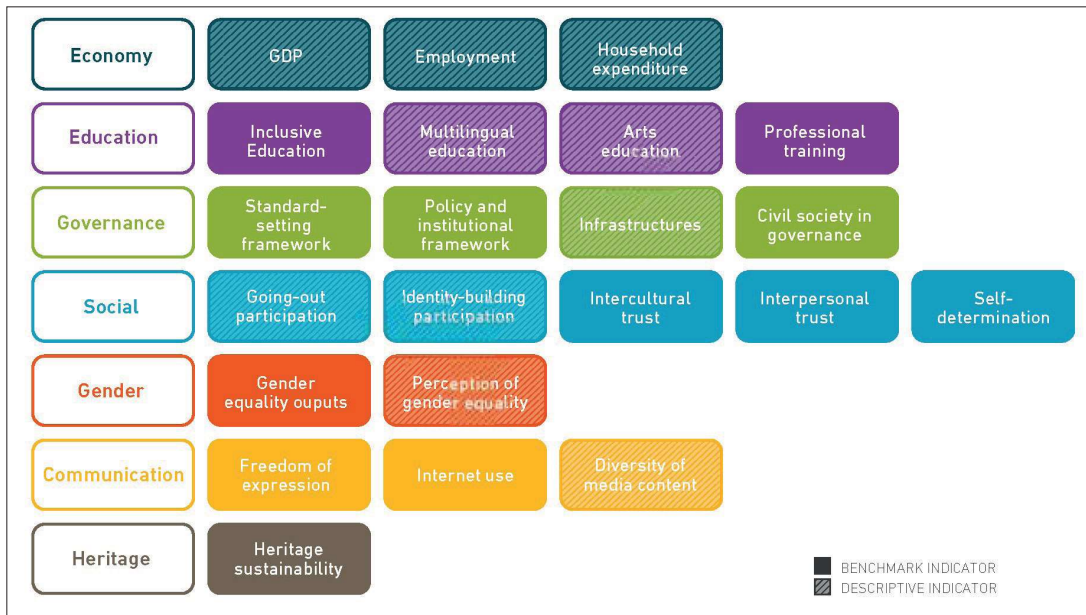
Economy
GDP
Employment
Household expenditure

Education
Inclusive Education
Multilingual education
Arts education
Professional training

Governance
Standard-setting framework
Policy and institutional framework
Infrastructures
Civil society in governance

Social
Going-out participation
Identity-building participation
Intercultural trust
Interpersonal trust
Self-determination

Gender
Gender equality ouputs
Perception of gender equality

Communication
Freedom of expression
Internet use
Diversity of media content

Heritage
Heritage sustainability

BENCHMARK INDICATOR
DESCRIPTIVE INDICATOR